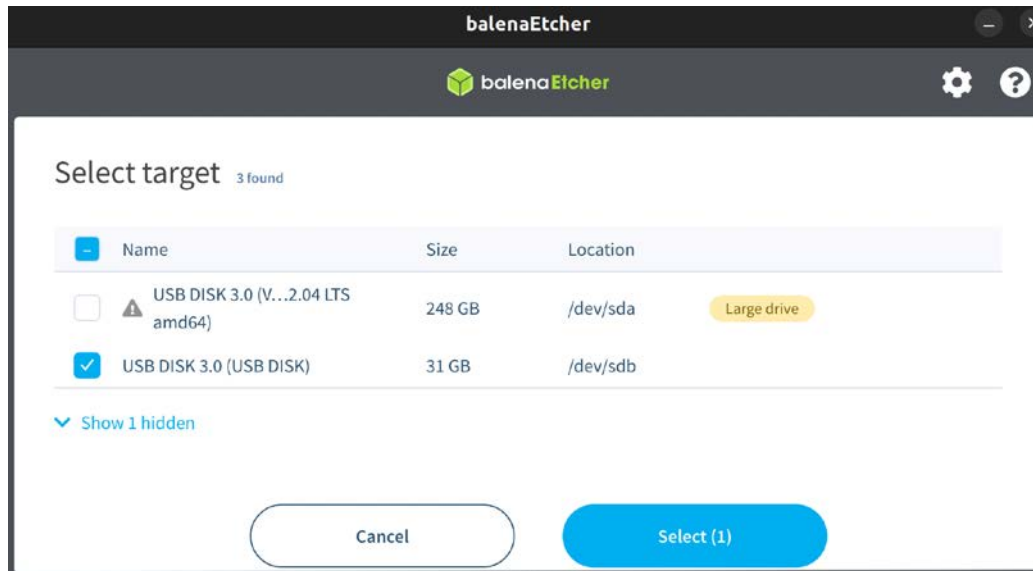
balenaEtcher

balenaEtcher

Select target 3 found

| | Name | Size | Location | |
|---|---|---|---|---|
| | USB DISK 3.0 (V…2.04 LTS amd64) | 248 GB | /dev/sda | Large drive |
| | USB DISK 3.0 (USB DISK) | 31 GB | /dev/sdb | |

Show 1 hidden

Cancel

Select (1)